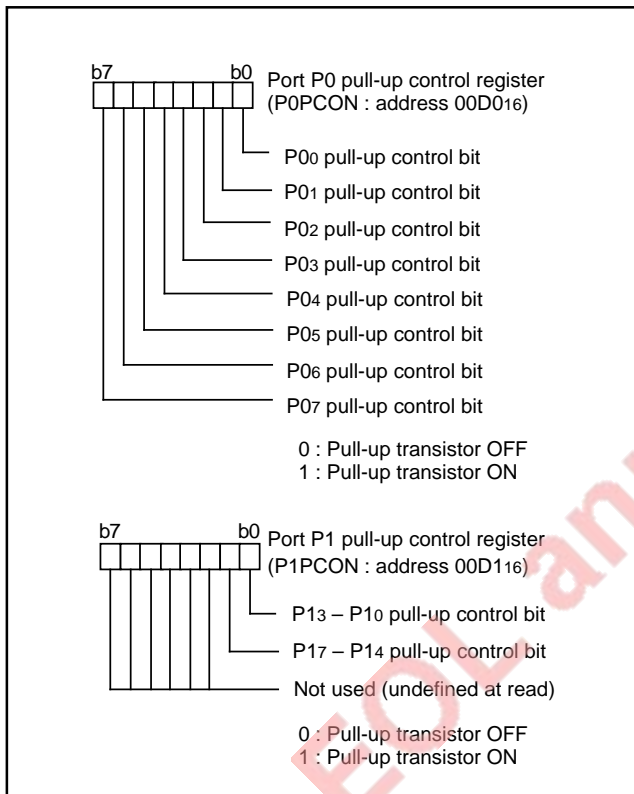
b7 b0 Port P0 pull-up control register (P0PCON : address $00D0_{16}$)

$P0_0$ pull-up control bit
$P0_1$ pull-up control bit
$P0_2$ pull-up control bit
$P0_3$ pull-up control bit
$P0_4$ pull-up control bit
$P0_5$ pull-up control bit
$P0_6$ pull-up control bit
$P0_7$ pull-up control bit

0 : Pull-up transistor OFF
1 : Pull-up transistor ON

b7 b0 Port P1 pull-up control register (P1PCON : address $00D1_{16}$)

$P1_3$ – $P1_0$ pull-up control bit
$P1_7$ – $P1_4$ pull-up control bit
Not used (undefined at read)

0 : Pull-up transistor OFF
1 : Pull-up transistor ON

EOLan